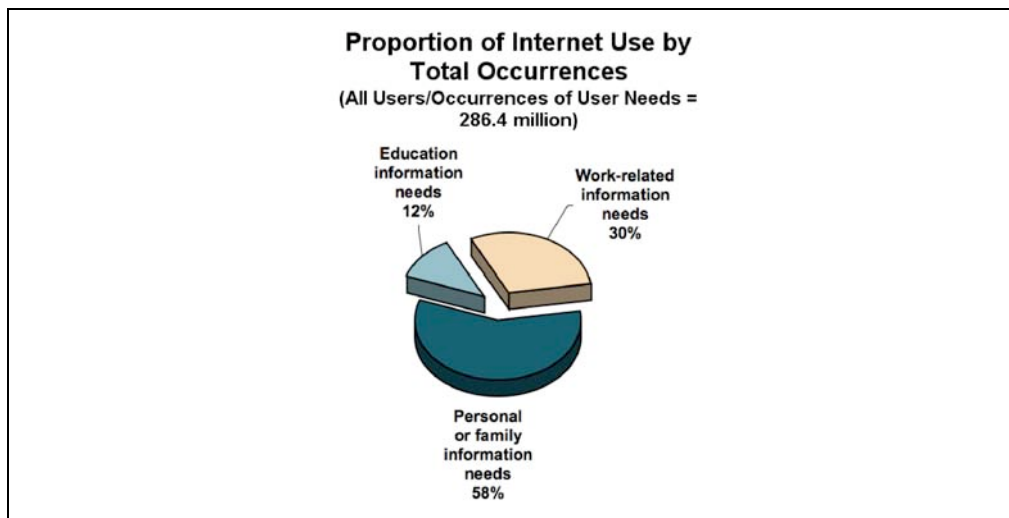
Proportion of Internet Use by Total Occurrences
(All Users/Occurrences of User Needs = 286.4 million)

Education information needs 12%

Work-related information needs 30%

Personal or family information needs 58%